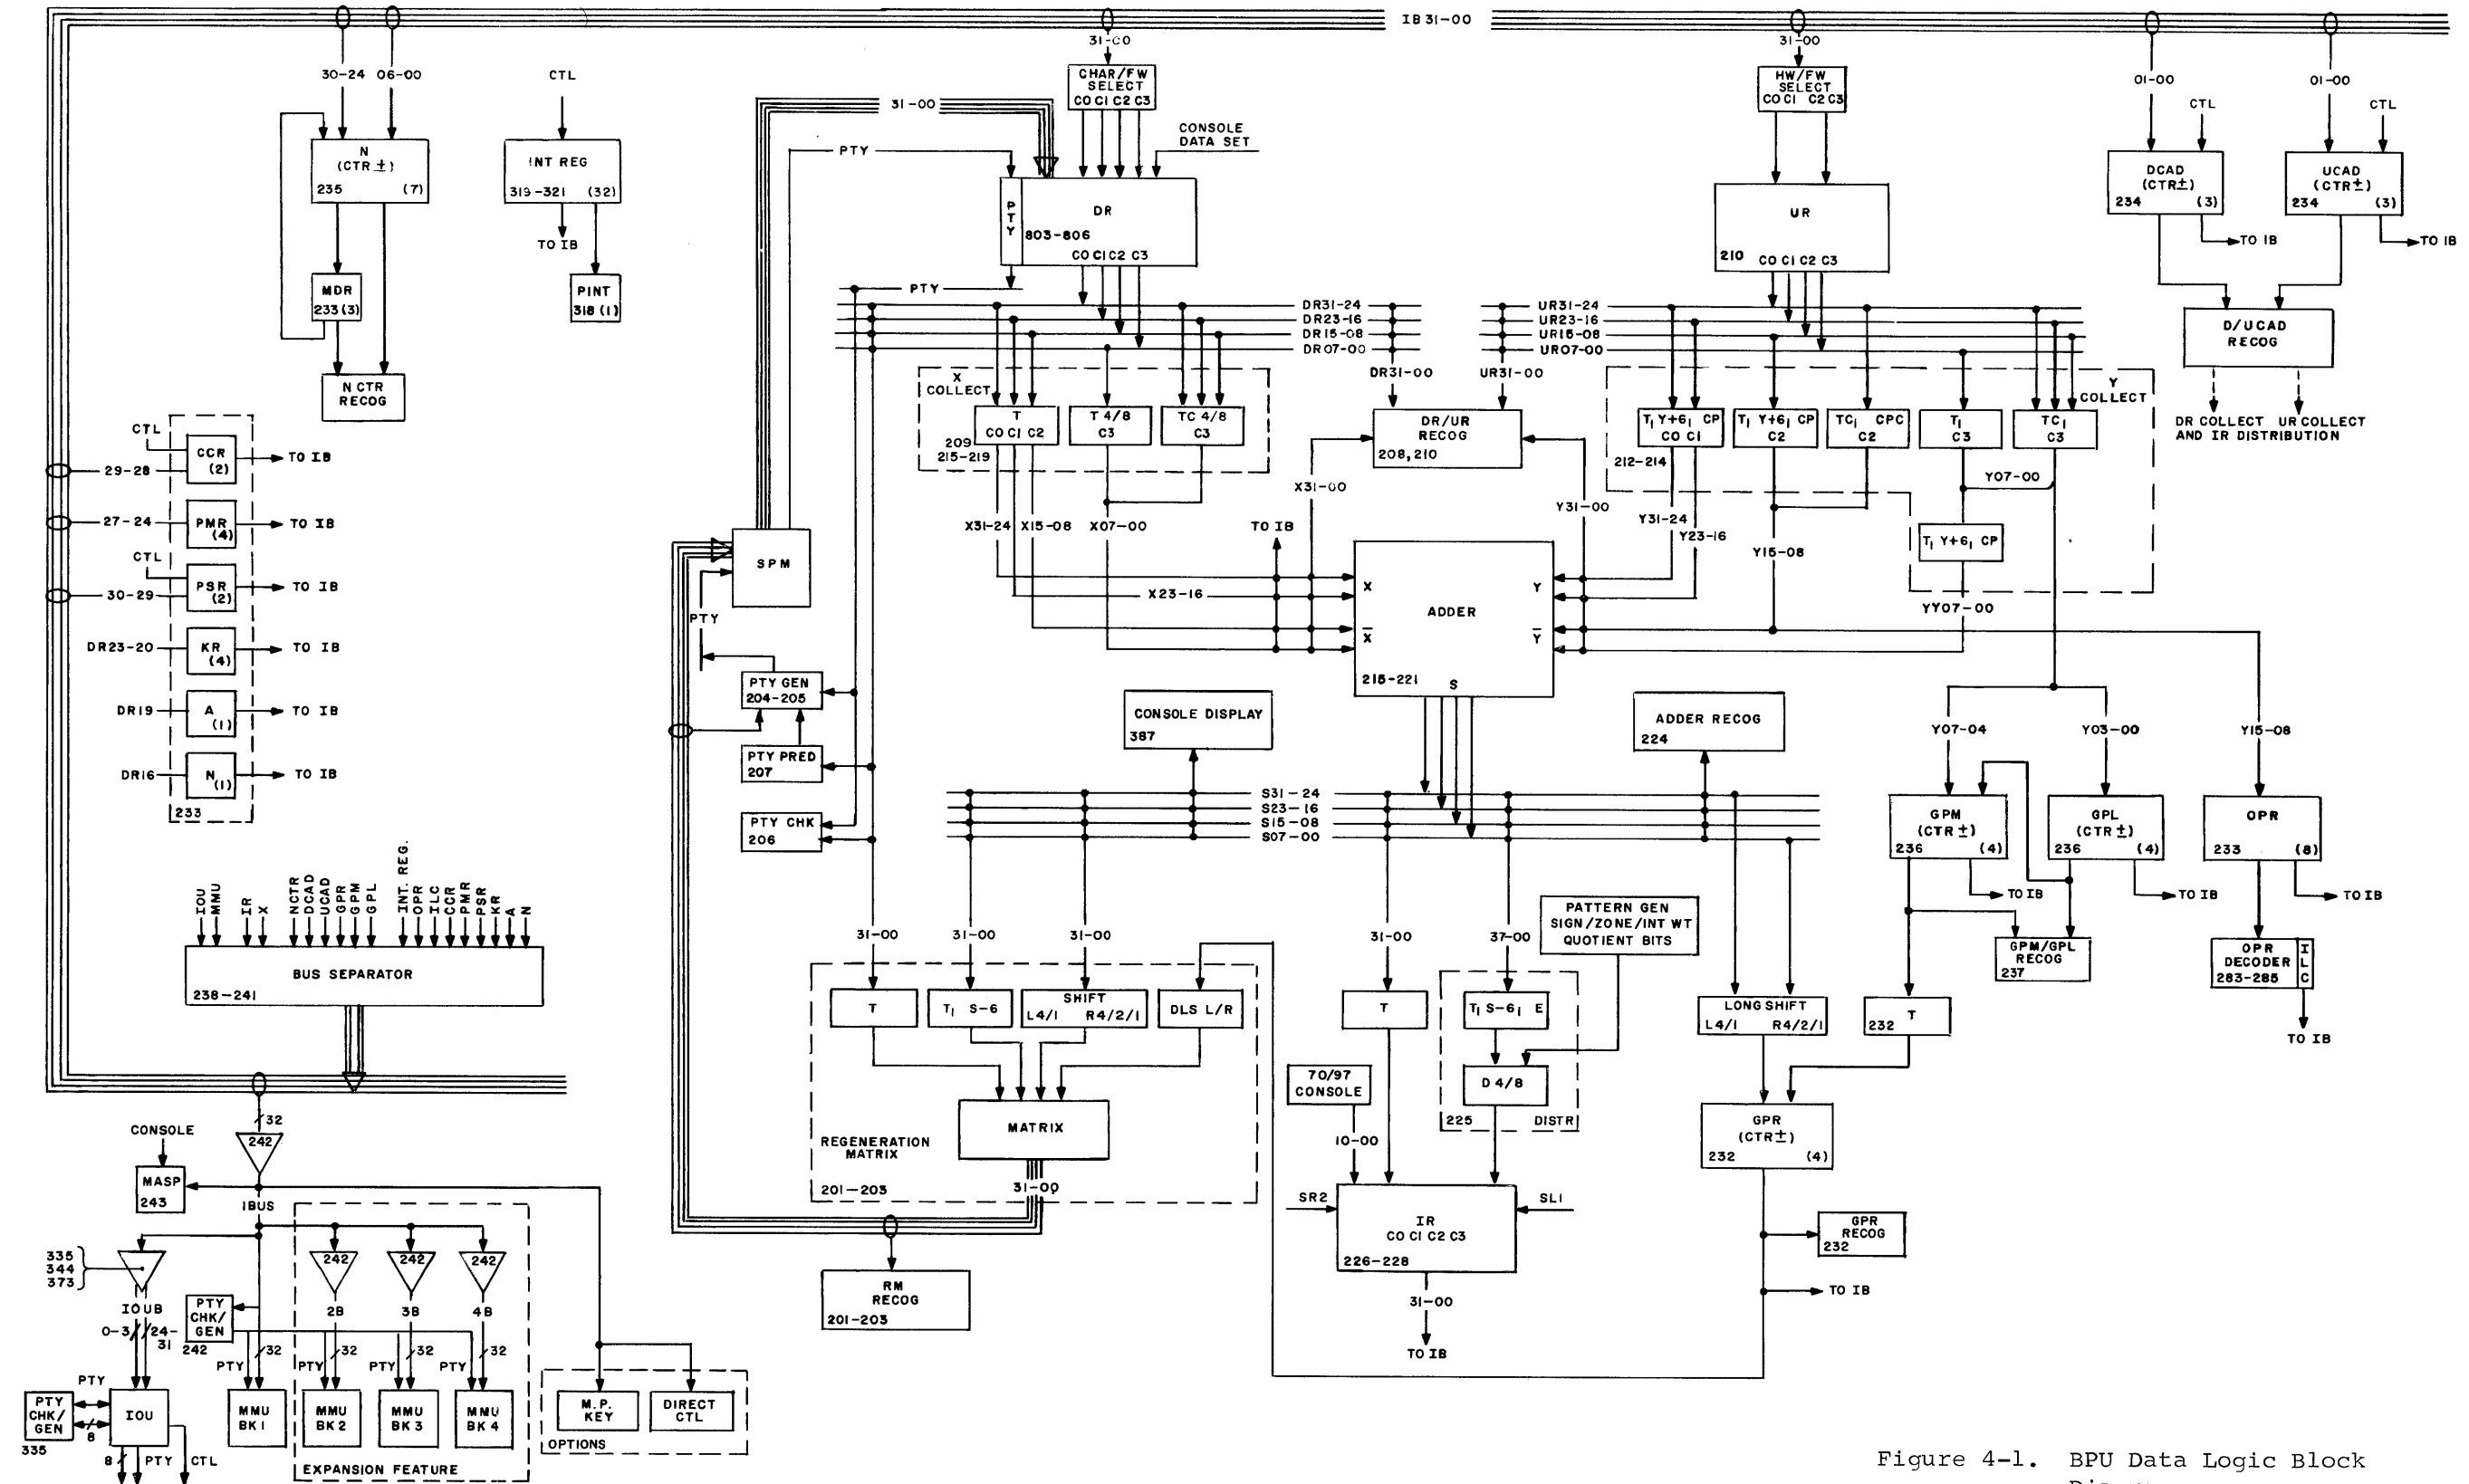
IB 31-00

30-24 06-00
N (CTR ±) 235 (7)
MDR 233 (3)
N CTR RECOG

CTL
INT REG 319-321 (32)
TO IB
PINT 318 (1)

31-00
CHAR/FW SELECT CO C1 C2 C3
CONSOLE DATA SET
31-00
PTY
P T Y
DR 803-806
CO C1 C2 C3
PTY

31-00
HW/FW SELECT CO C1 C2 C3
UR
210 CO C1 C2 C3

01-00 CTL
DCAD (CTR±) 234 (3)
TO IB
01-00 CTL
UCAD (CTR±) 234 (3)
TO IB
D/UCAD RECOG
DR COLLECT AND IR DISTRIBUTION
UR COLLECT

DR31-24
DR23-16
DR15-08
DR07-00
UR31-24
UR23-16
UR15-08
UR07-00
DR31-00
UR31-00

X COLLECT
209 215-219
T CO C1 C2
T 4/8 C3
TC 4/8 C3
DR/UR RECOG 208, 210
Y COLLECT
212-214
$T_1$ Y+6$_1$ CP CO C1
$T_1$ Y+6$_1$ CP C2
TC$_1$ CPC C2
$T_1$ C3
TC$_1$ C3
Y07-00
$T_1$ Y+6$_1$ CP

X31-00
Y31-00
Y31-24
Y23-16
Y15-08
YY07-00
X31-24 X15-08 X07-00
TO IB
X23-16
ADDER
X
Y
$\overline{X}$
$\overline{Y}$
215-221 S

CTL
CCR (2) TO IB
29-28
PMR (4) TO IB
27-24
CTL
PSR (2) TO IB
30-29
DR23-20 KR (4) TO IB
DR19 A (1) TO IB
DR16 N (1) TO IB
233

SPM
PTY
PTY GEN 204-205
PTY PRED 207
PTY CHK 206

CONSOLE DISPLAY 387
ADDER RECOG 224
S31-24
S23-16
S15-08
S07-00

Y07-04 Y03-00 Y15-08
GPM (CTR ±) 236 (4)
TO IB
GPL (CTR ±) 236 (4)
TO IB
OPR 233 (8)
TO IB
GPM/GPL RECOG 237
OPR DECODER 283-285
I L C
TO IB

IOU MMU IR X NCTR DCAD UCAD GPR GPM GPL INT. REG. OPR ILC CCR PMR PSR KR A N
BUS SEPARATOR
238-241

31-00 31-00 31-00
T
$T_1$ S-6
SHIFT L4/1 R4/2/1
DLS L/R
MATRIX
REGENERATION MATRIX
201-203
31-00

31-00 37-00
PATTERN GEN SIGN/ZONE/INT WT QUOTIENT BITS
T
$T_1$ S-6$_1$ E
D 4/8
225 DISTR
70/97 CONSOLE
10-00
SR2
IR CO C1 C2 C3
226-228
SL1
31-00
TO IB

LONG SHIFT L4/1 R4/2/1
232 T
GPR (CTR±) 232 (4)
GPR RECOG 232
TO IB

RM RECOG 201-203

32
CONSOLE
242
MASP 243
IBUS
335 344 373
IOUB
0-3 24-31
PTY CHK/GEN 242
PTY 32
PTY
PTY CHK/GEN 335
IOU
8
8 PTY CTL
MMU BK1
242 242 242
2B 3B 4B
PTY 32 PTY 32 PTY 32
MMU BK2
MMU BK3
MMU BK4
EXPANSION FEATURE
M.P. KEY
DIRECT CTL
OPTIONS

Figure 4-1. BPU Data Logic Block